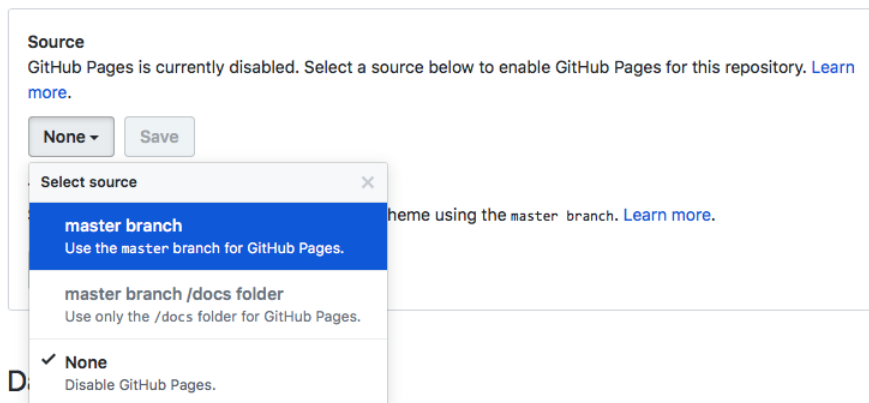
Source
GitHub Pages is currently disabled. Select a source below to enable GitHub Pages for this repository. Learn more.

None ▾ Save

Select source ×

master branch
Use the master branch for GitHub Pages.

heme using the master branch. Learn more.

master branch /docs folder
Use only the /docs folder for GitHub Pages.

✓ None
Disable GitHub Pages.

D